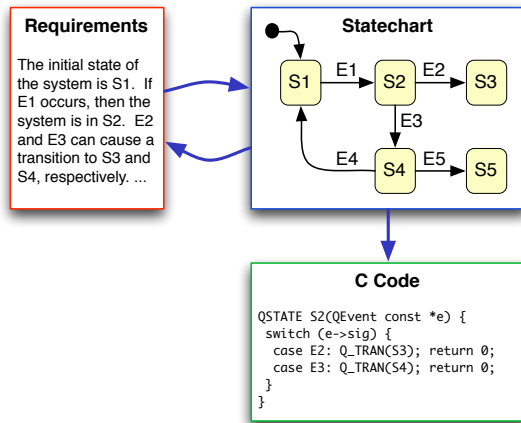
Requirements

The initial state of the system is S1. If E1 occurs, then the system is in S2. E2 and E3 can cause a transition to S3 and S4, respectively. ...

Statechart

S1
E1
S2
E2
S3
E3
E4
S4
E5
S5

C Code

QSTATE S2(QEvent const *e) {
 switch (e->sig) {
  case E2: Q_TRAN(S3); return 0;
  case E3: Q_TRAN(S4); return 0;
 }
}